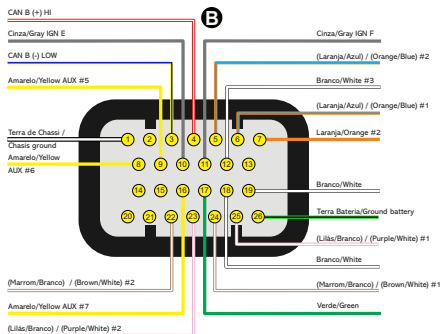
B

CAN B (+) HI

Cinza/Gray IGN E

CAN B (-) LOW

Amarelo/Yellow AUX #5

Terra de Chassi / Chasis ground

Amarelo/Yellow AUX #6

Cinza/Gray IGN F

(Laranja/Azul) / (Orange/Blue) #2

Branco/White #3

(Laranja/Azul) / (Orange/Blue) #1

Laranja/Orange #2

1 2 3 4 5 6 7
8 9 10 11 12 13
14 15 16 17 18 19
20 21 22 23 24 25 26

Branco/White

Terra Bateria/Ground battery

(Lilás/Branco) / (Purple/White) #1

Branco/White

(Marrom/Branco) / (Brown/White) #2

(Marrom/Branco) / (Brown/White) #1

Amarelo/Yellow AUX #7

Verde/Green

(Lilás/Branco) / (Purple/White) #2